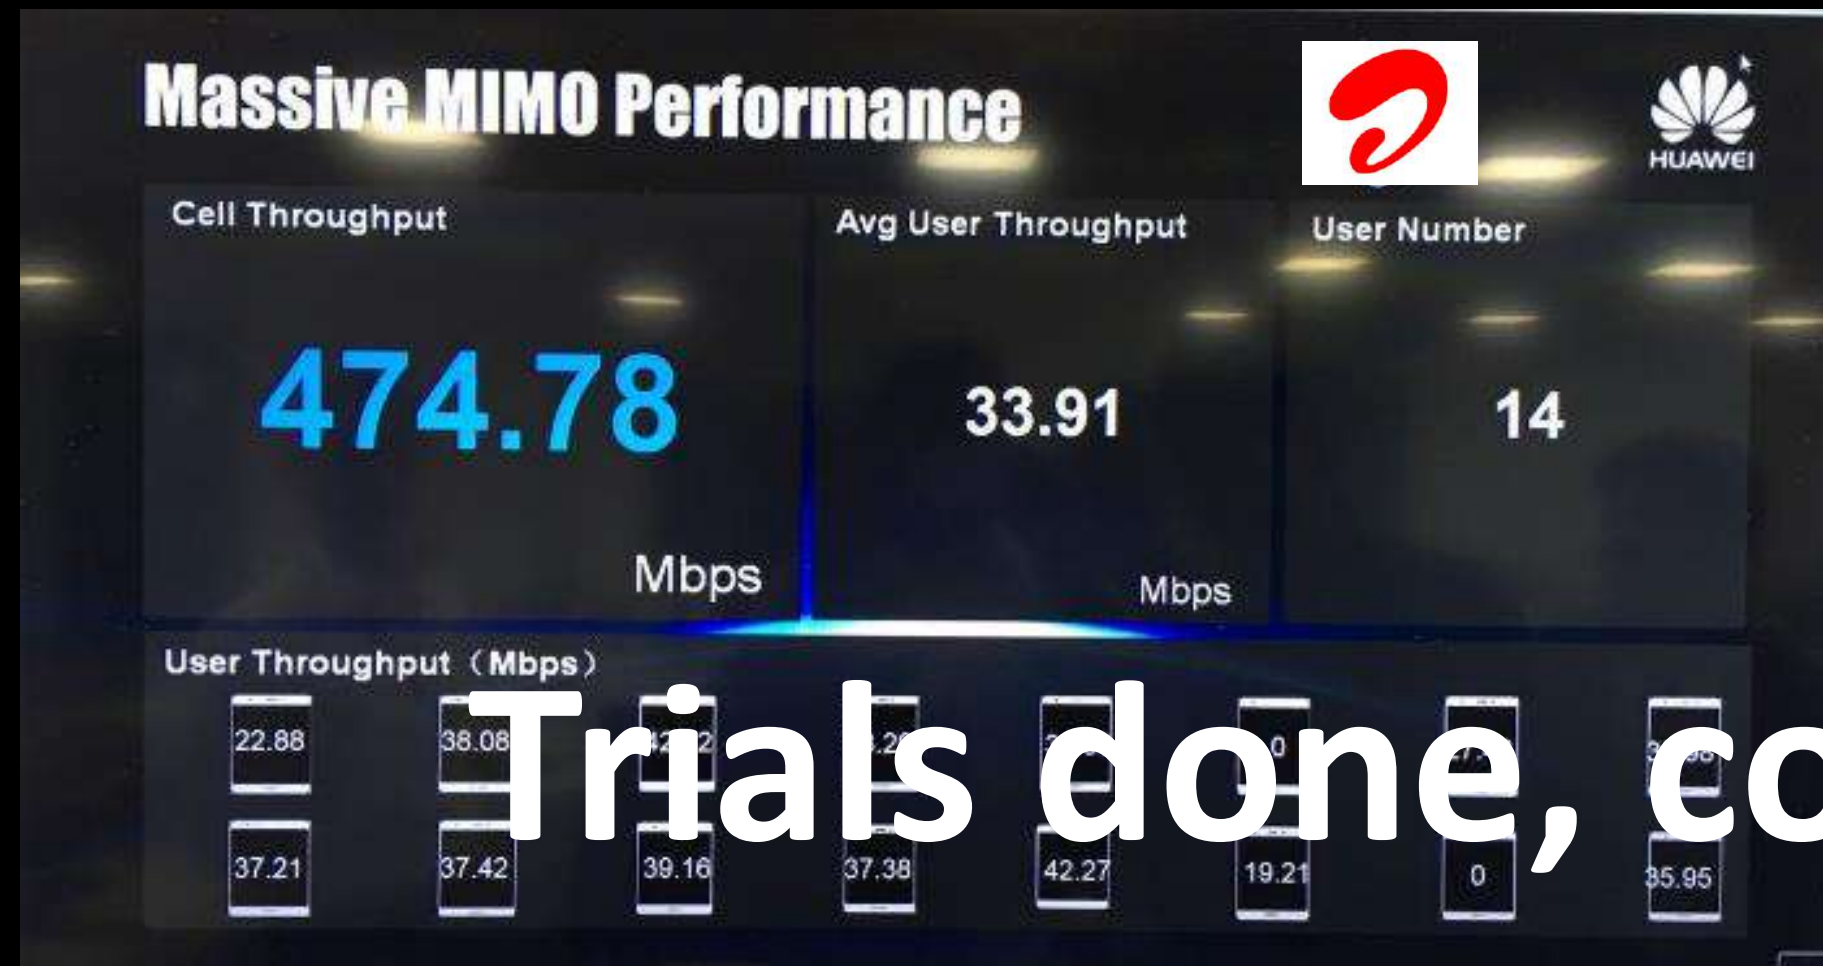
Massive MIMO Performance

HUAWEI

Cell Throughput

474.78

Mbps

Avg User Throughput

33.91

Mbps

User Number

14

User Throughput（Mbps）

22.88 38.08 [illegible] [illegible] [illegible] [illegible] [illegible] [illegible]

37.21 37.42 39.16 37.38 42.27 19.21 0 35.95

Trials done, co